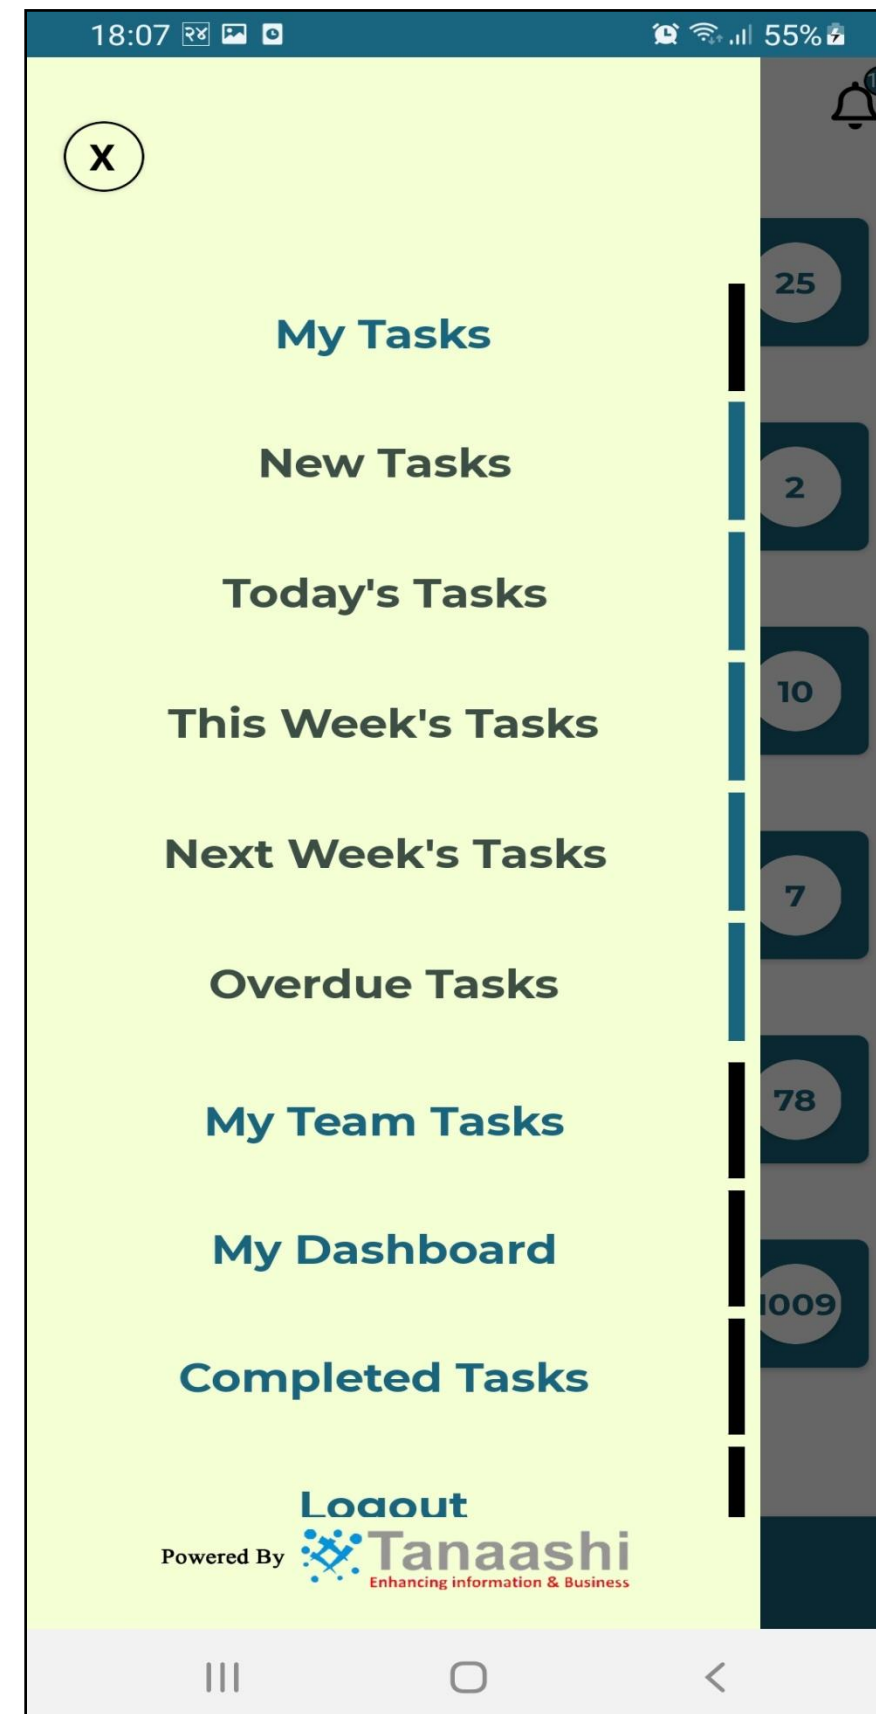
18:07 २४ 55%

X

My Tasks

New Tasks

Today's Tasks

This Week's Tasks

Next Week's Tasks

Overdue Tasks

My Team Tasks

My Dashboard

Completed Tasks

Logout

Powered By Tanaashi
Enhancing information & Business

25

2

10

7

78

1009